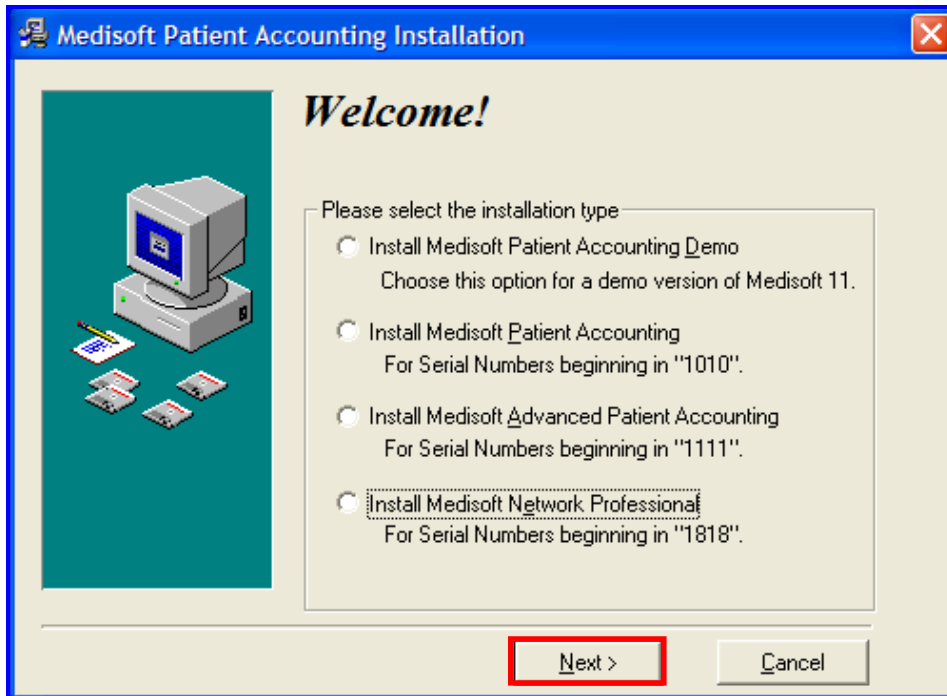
Medisoft Patient Accounting Installation

Welcome!

Please select the installation type

Install Medisoft Patient Accounting Demo
Choose this option for a demo version of Medisoft 11.

Install Medisoft Patient Accounting
For Serial Numbers beginning in "1010".

Install Medisoft Advanced Patient Accounting
For Serial Numbers beginning in "1111".

Install Medisoft Network Professional
For Serial Numbers beginning in "1818".

Next >

Cancel